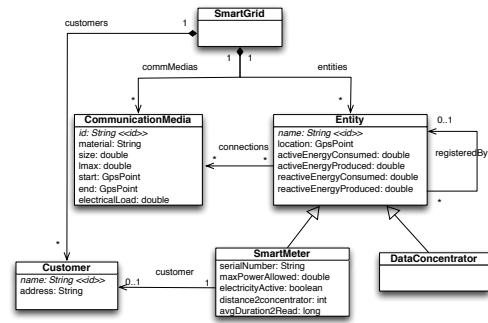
SmartGrid

customers 1

1 1

commMedias

entities

*

*

CommunicationMedia
id: String <<id>>
material: String
size: double
Imax: double
start: GpsPoint
end: GpsPoint
electricalLoad: double

connections
*
*

Entity
name: String <<id>>
location: GpsPoint
activeEnergyConsumed: double
activeEnergyProduced: double
reactiveEnergyConsumed: double
reactiveEnergyProduced: double

0..1

registeredBy

*

*

Customer
name: String <<id>>
address: String

customer
0..1
1

SmartMeter
serialNumber: String
maxPowerAllowed: double
electricityActive: boolean
distance2concentrator: int
avgDuration2Read: long

DataConcentrator